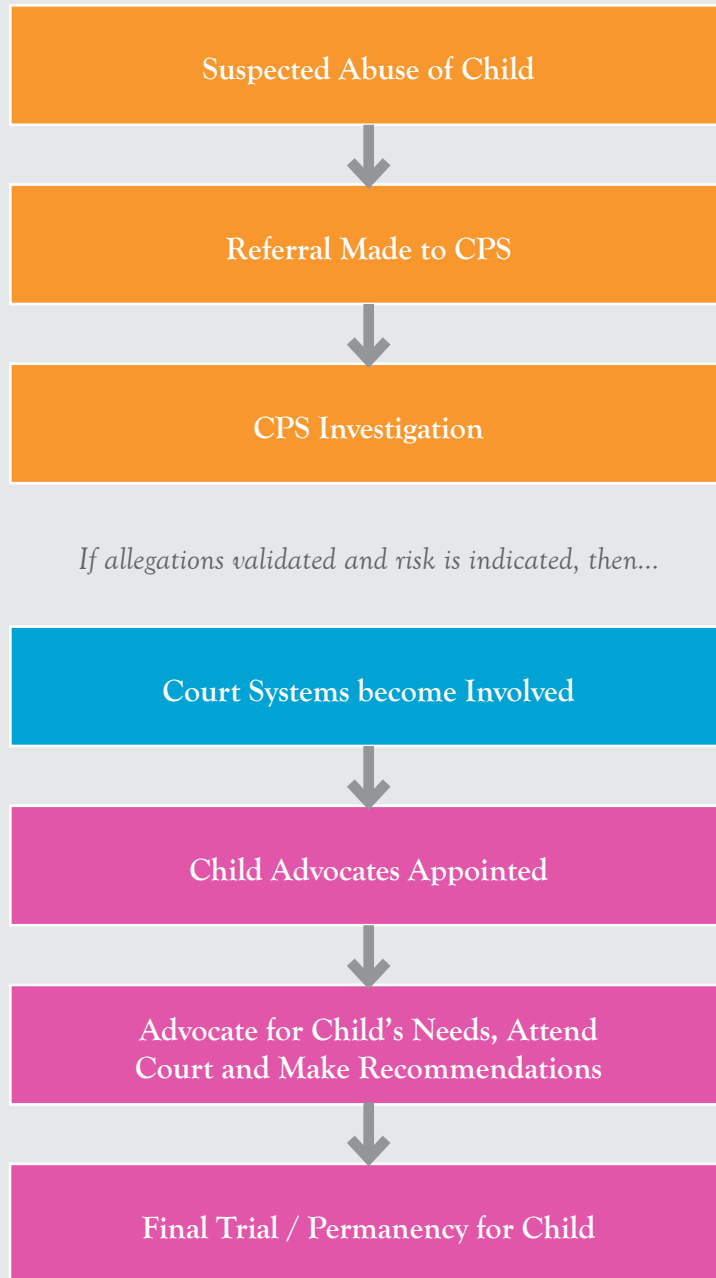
Suspected Abuse of Child

Referral Made to CPS

CPS Investigation

If allegations validated and risk is indicated, then...

Court Systems become Involved

Child Advocates Appointed

Advocate for Child's Needs, Attend Court and Make Recommendations

Final Trial / Permanency for Child